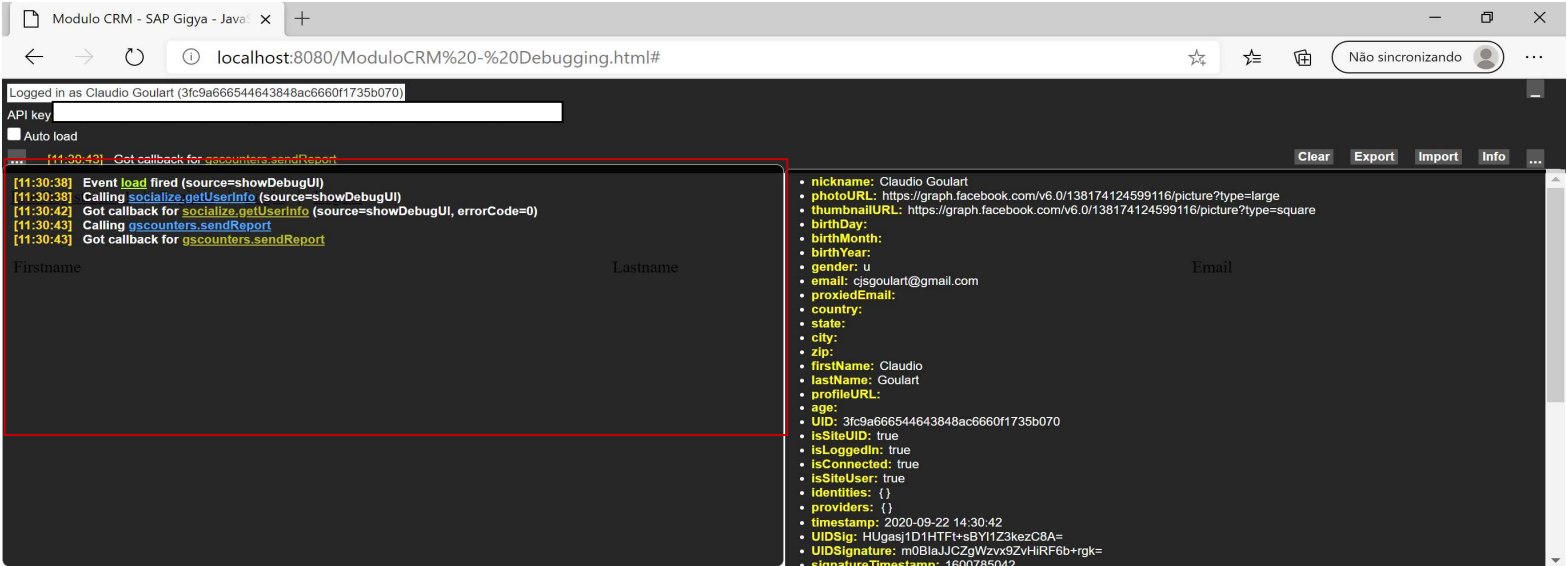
Modulo CRM - SAP Gigya - Java ×

localhost:8080/ModuloCRM%20-%20Debugging.html#

Não sincronizando

Logged in as Claudio Goulart (3fc9a666544643848ac6660f1735b070)

API key

Auto load

...

[11:30:43] Got callback for gscounters.sendReport

Clear Export Import Info ...

[11:30:38] Event load fired (source=showDebugUI)
[11:30:38] Calling socialize.getUserInfo (source=showDebugUI)
[11:30:42] Got callback for socialize.getUserInfo (source=showDebugUI, errorCode=0)
[11:30:43] Calling gscounters.sendReport
[11:30:43] Got callback for gscounters.sendReport

Firstname

Lastname

Email

- nickname: Claudio Goulart
- photoURL: https://graph.facebook.com/v6.0/138174124599116/picture?type=large
- thumbnailURL: https://graph.facebook.com/v6.0/138174124599116/picture?type=square
- birthDay:
- birthMonth:
- birthYear:
- gender: u
- email: cjsgoulart@gmail.com
- proxiedEmail:
- country:
- state:
- city:
- zip:
- firstName: Claudio
- lastName: Goulart
- profileURL:
- age:
- UID: 3fc9a666544643848ac6660f1735b070
- isSiteUID: true
- isLoggedIn: true
- isConnected: true
- isSiteUser: true
- identities: { }
- providers: { }
- timestamp: 2020-09-22 14:30:42
- UIDSig: HUgasj1D1HTFt+sBYl1Z3kezC8A=
- UIDSignature: m0BlaJJCZgWzvx9ZvHiRF6b+rgk=
- signatureTimestamp: 1600785042